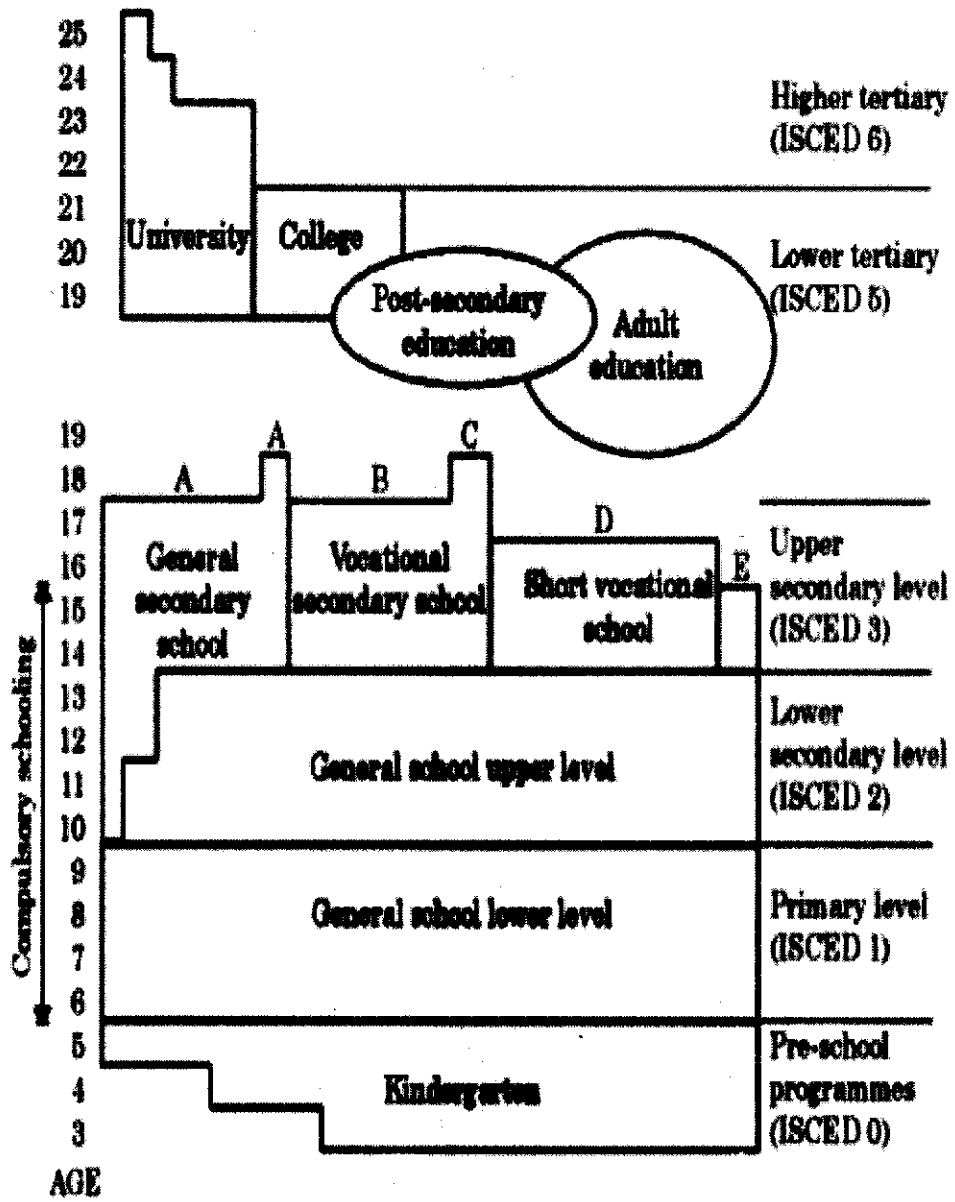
25
24
23
22
21
20
19

University

College

Post-secondary education

Adult education

Higher tertiary (ISCED 6)

Lower tertiary (ISCED 5)

19
18
17
16
15
14
13
12
11
10
9
8
7
6
5
4
3
AGE

Compulsory schooling

A
A
B
C
D
E

General secondary school

Vocational secondary school

Short vocational school

Upper secondary level (ISCED 3)

General school upper level

Lower secondary level (ISCED 2)

General school lower level

Primary level (ISCED 1)

Kindergarten

Pre-school programmes (ISCED 0)